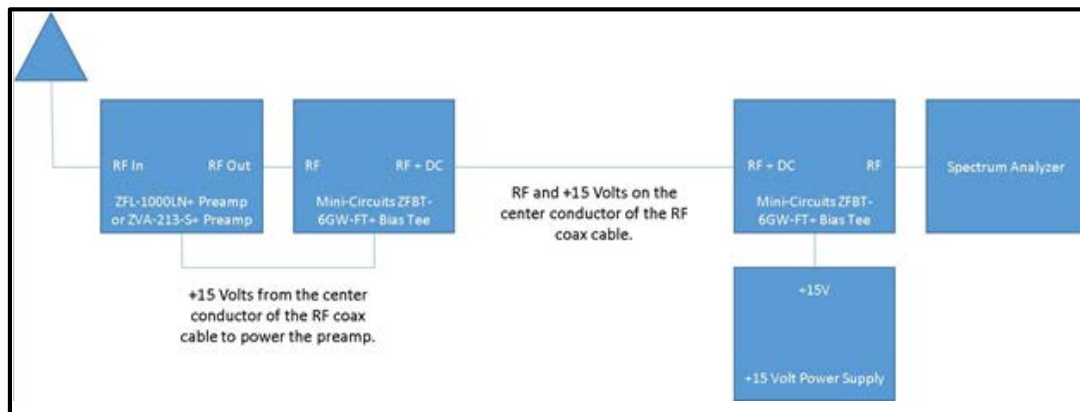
RF In

RF Out

ZFL-1000LN+ Preamp or ZVA-213-S+ Preamp

RF

RF + DC

Mini-Circuits ZFBT-6GW-FT+ Bias Tee

RF and +15 Volts on the center conductor of the RF coax cable.

RF + DC

RF

Mini-Circuits ZFBT-6GW-FT+ Bias Tee

Spectrum Analyzer

+15 Volts from the center conductor of the RF coax cable to power the preamp.

+15V

+15 Volt Power Supply